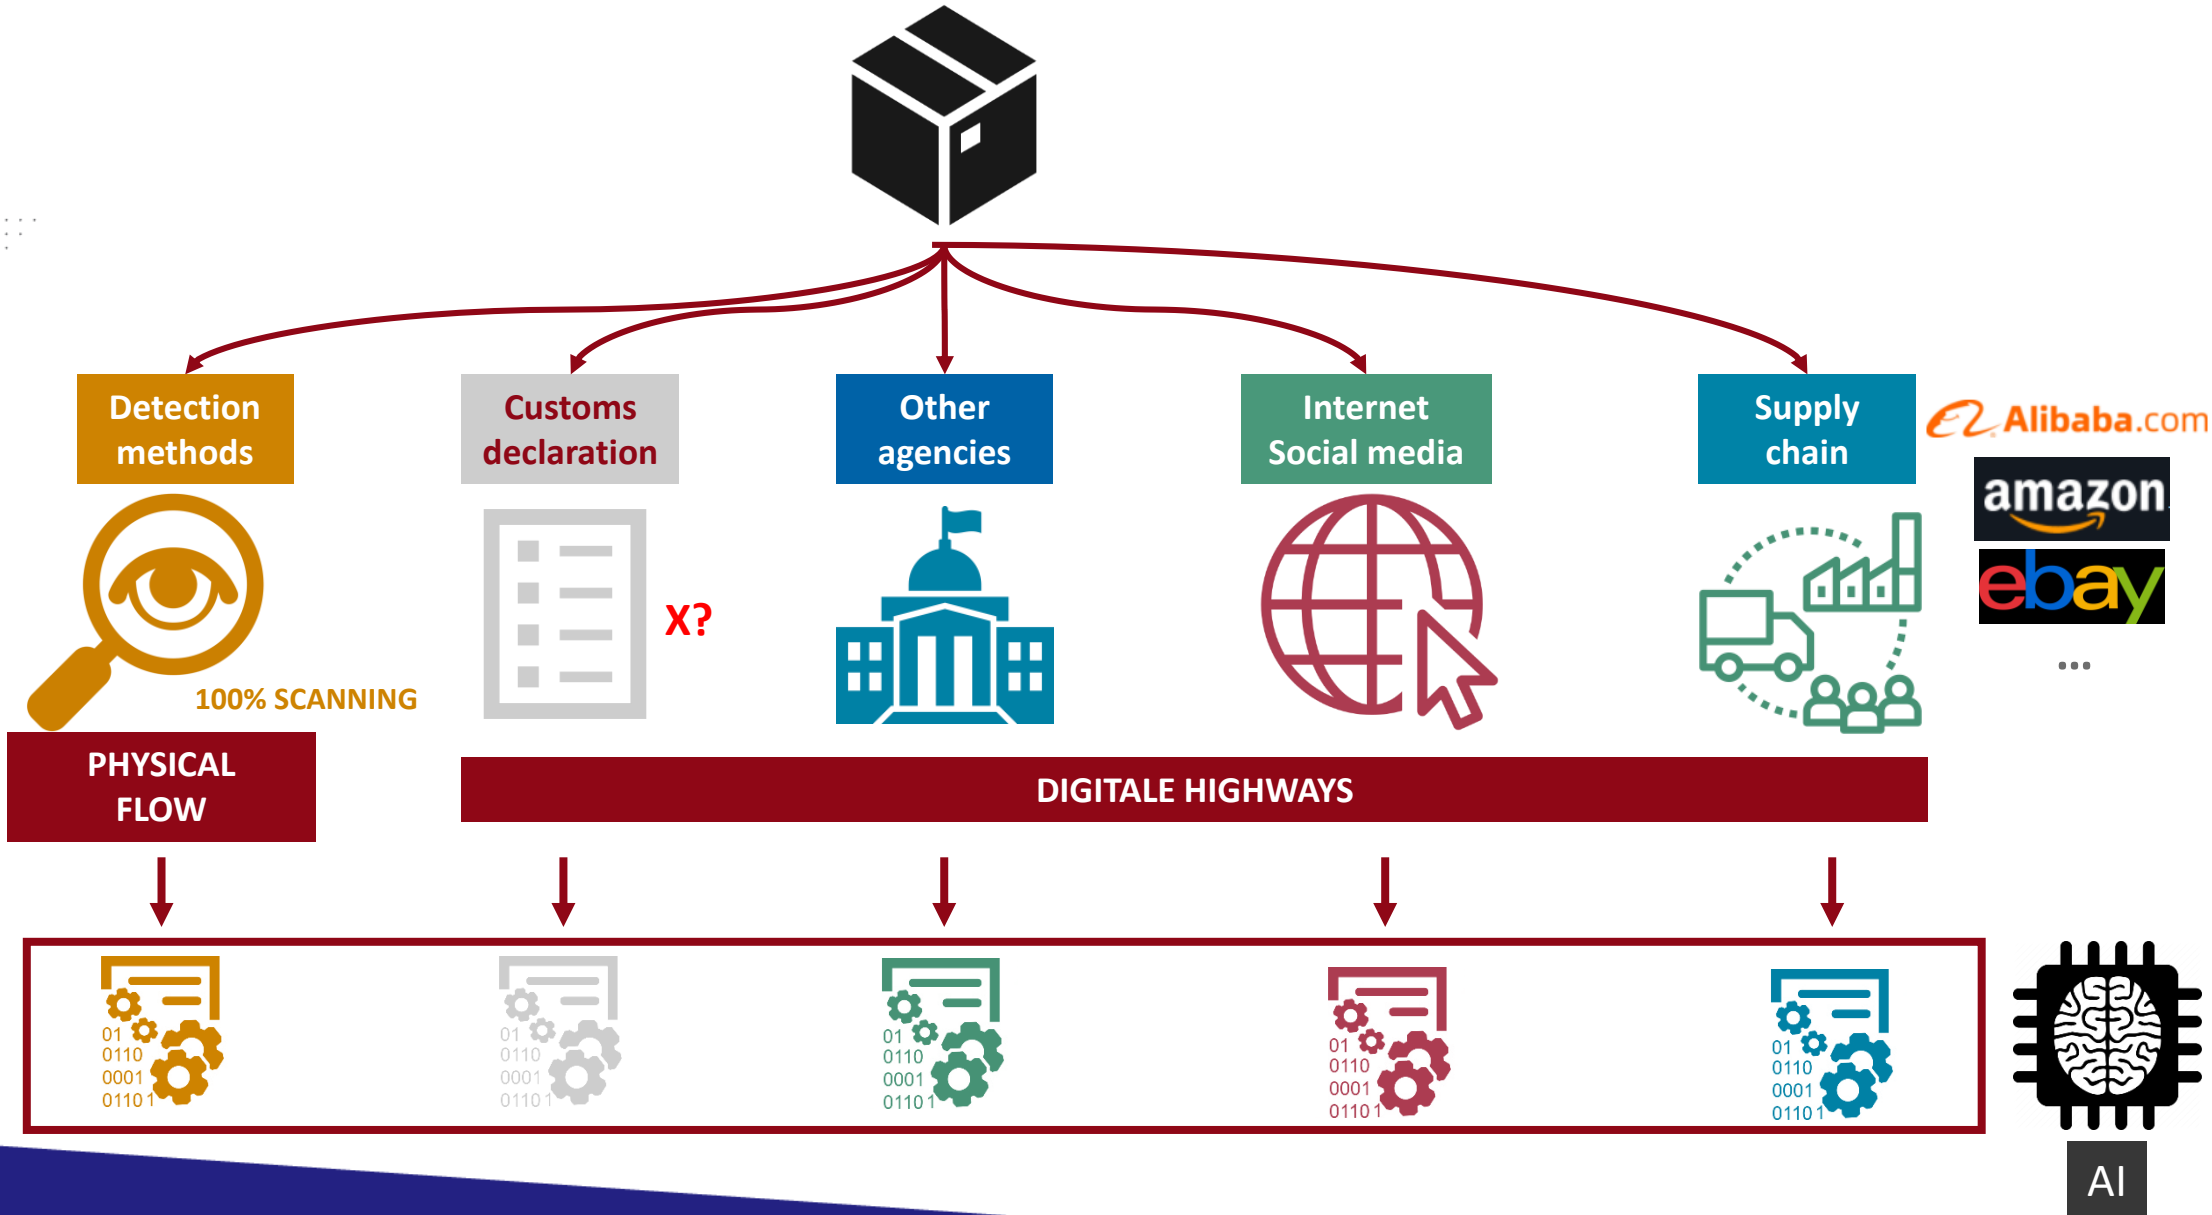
Detection methods

Customs declaration

Other agencies

Internet Social media

Supply chain

Alibaba.com

amazon

ebay

...

X?

100% SCANNING

PHYSICAL FLOW

DIGITALE HIGHWAYS

01
0110
0001
01101

01
0110
0001
01101

01
0110
0001
01101

01
0110
0001
01101

01
0110
0001
01101

AI